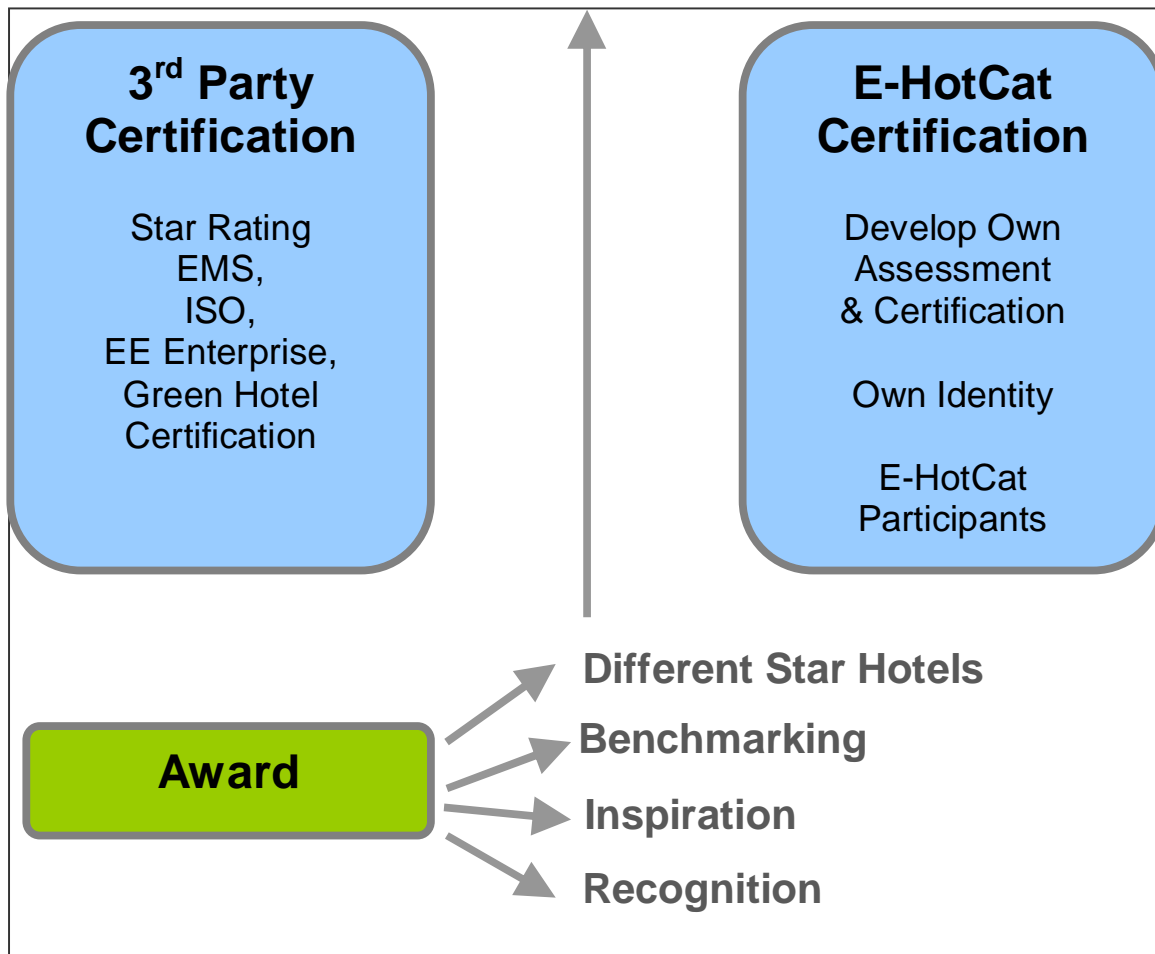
3$^{rd}$ Party Certification

Star Rating
EMS,
ISO,
EE Enterprise,
Green Hotel Certification

E-HotCat Certification

Develop Own Assessment & Certification

Own Identity

E-HotCat Participants

Award

Different Star Hotels
Benchmarking
Inspiration
Recognition